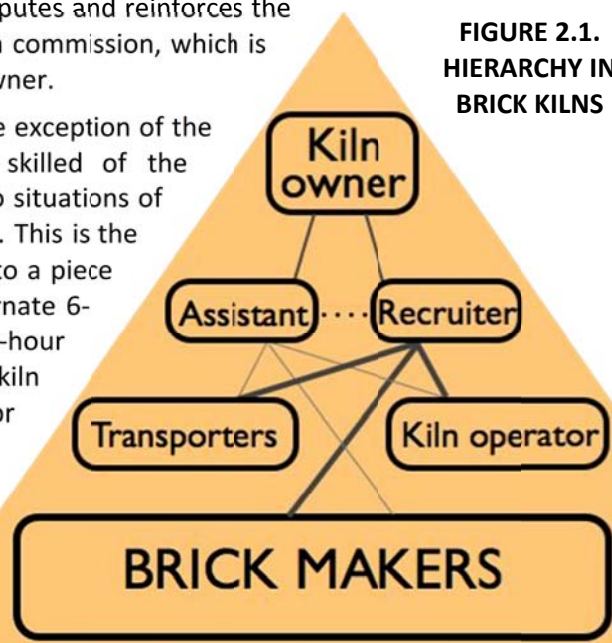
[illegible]putes and reinforces the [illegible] commission, which is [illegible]wner.

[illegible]e exception of the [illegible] skilled of the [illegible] situations of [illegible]. This is the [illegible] to a piece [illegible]rnate 6- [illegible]-hour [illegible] kiln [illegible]r

FIGURE 2.1. HIERARCHY IN BRICK KILNS

Kiln owner

Assistant

Recruiter

Transporters

Kiln operator

BRICK MAKERS